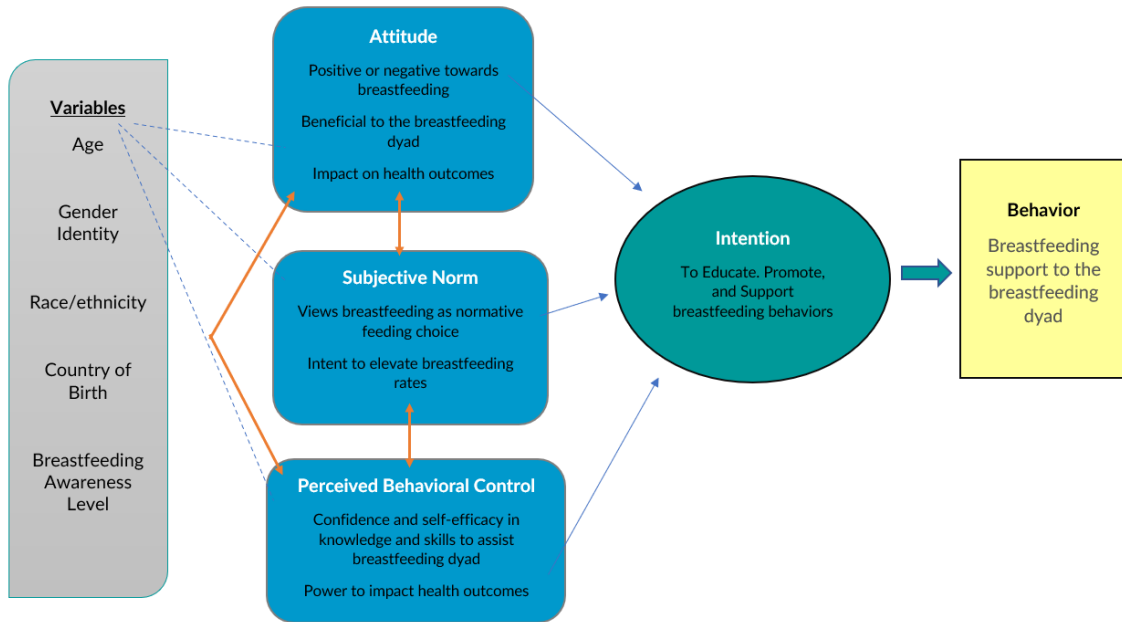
Variables

Age

Gender Identity

Race/ethnicity

Country of Birth

Breastfeeding Awareness Level

Attitude

Positive or negative towards breastfeeding

Beneficial to the breastfeeding dyad

Impact on health outcomes

Subjective Norm

Views breastfeeding as normative feeding choice

Intent to elevate breastfeeding rates

Perceived Behavioral Control

Confidence and self-efficacy in knowledge and skills to assist breastfeeding dyad

Power to impact health outcomes

Intention

To Educate. Promote, and Support breastfeeding behaviors

Behavior

Breastfeeding support to the breastfeeding dyad